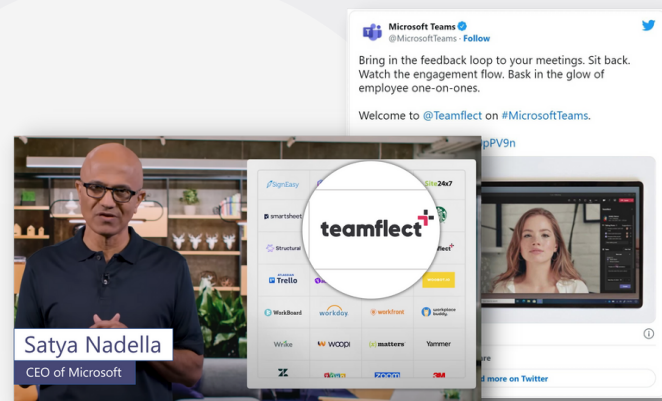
Microsoft Teams
@MicrosoftTeams · Follow

Bring in the feedback loop to your meetings. Sit back. Watch the engagement flow. Bask in the glow of employee one-on-ones.

Welcome to @Teamflect on #MicrosoftTeams.

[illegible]pPV9n

SignEasy
Site24x7
smartsheet
teamflect
Structural
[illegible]flect
Trello
WorkBoard
workday
workfront
workplace buddy
Wrike
woopi
matters
Yammer
zoom

Satya Nadella
CEO of Microsoft

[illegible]re
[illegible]d more on Twitter